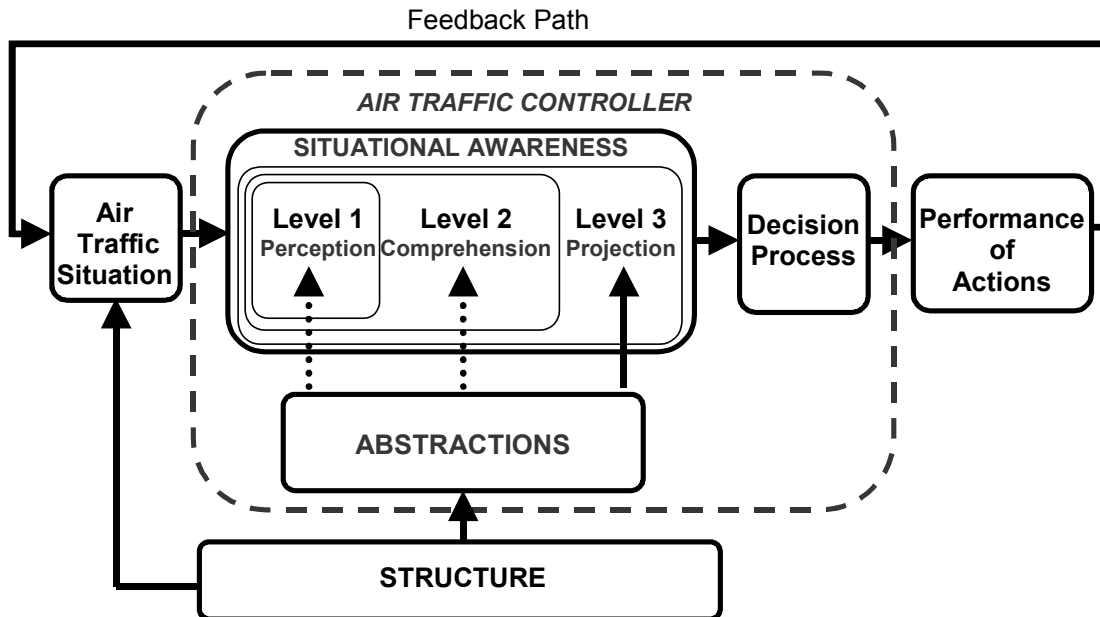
Feedback Path

AIR TRAFFIC CONTROLLER

SITUATIONAL AWARENESS

Air Traffic Situation

Level 1
Perception

Level 2
Comprehension

Level 3
Projection

Decision Process

Performance of Actions

ABSTRACTIONS

STRUCTURE